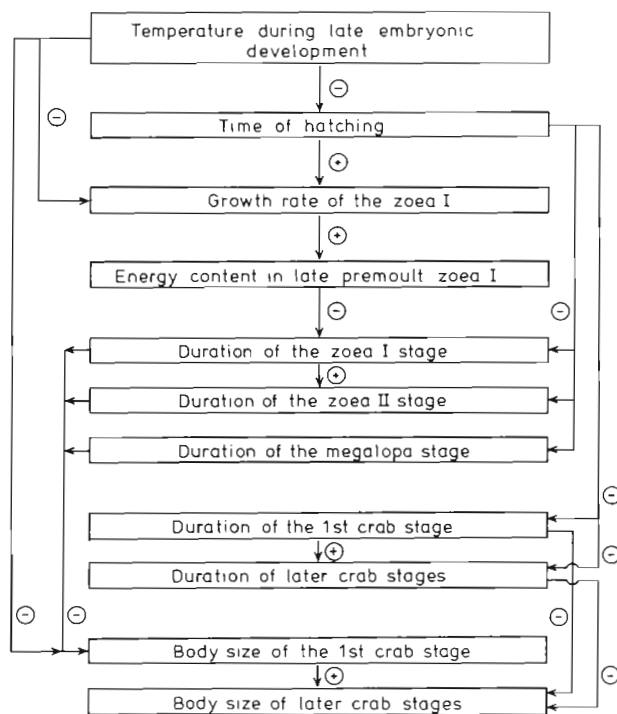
Temperature during late embryonic development

$\ominus$

$\ominus$

Time of hatching

$\oplus$

Growth rate of the zoea I

$\oplus$

Energy content in late premoult zoea I

$\ominus$

$\ominus$

Duration of the zoea I stage

$\oplus$

Duration of the zoea II stage

Duration of the megalopa stage

$\ominus$

Duration of the 1st crab stage

$\oplus$

$\ominus$

Duration of later crab stages

$\ominus$

$\ominus$

$\ominus$

Body size of the 1st crab stage

$\oplus$

$\ominus$

Body size of later crab stages